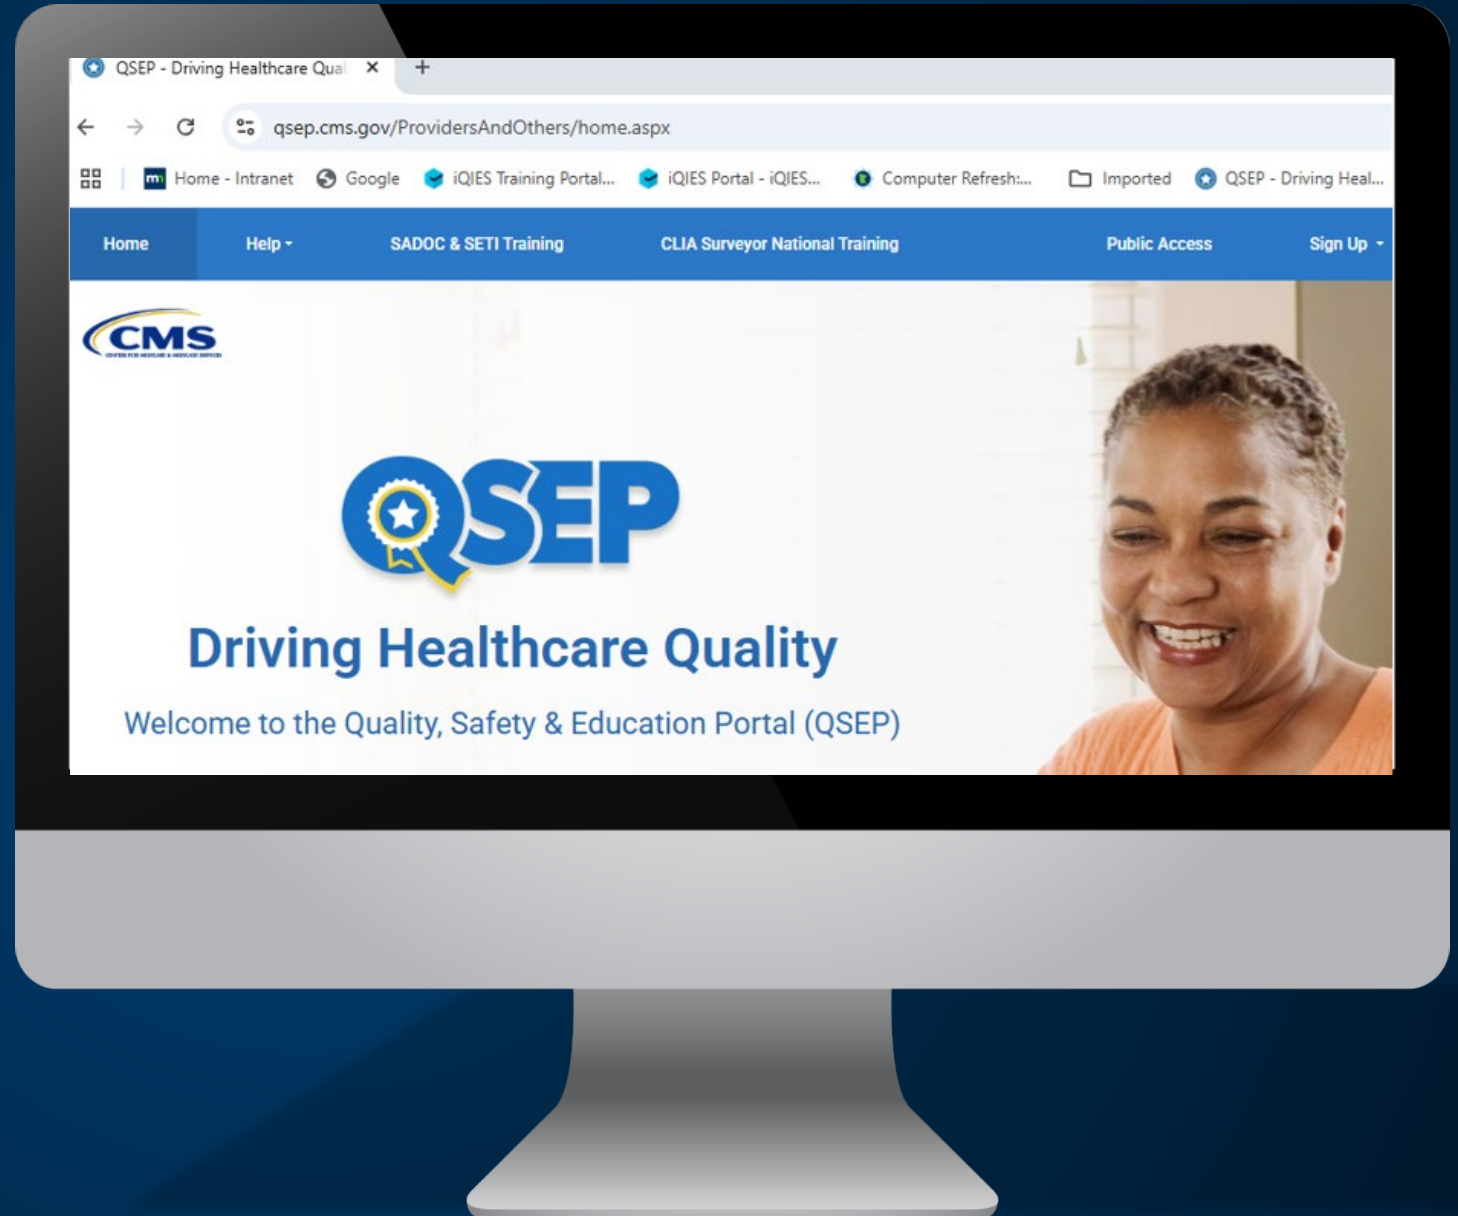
QSEP - Driving Healthcare Qual ×  +

qsep.cms.gov/ProvidersAndOthers/home.aspx

Home - Intranet   Google   iQIES Training Portal...   iQIES Portal - iQIES...   Computer Refresh:...   Imported   QSEP - Driving Heal...

Home   Help   SADOC & SETI Training   CLIA Surveyor National Training   Public Access   Sign Up

CMS
CENTERS FOR MEDICARE & MEDICAID SERVICES

QSEP

Driving Healthcare Quality

Welcome to the Quality, Safety & Education Portal (QSEP)